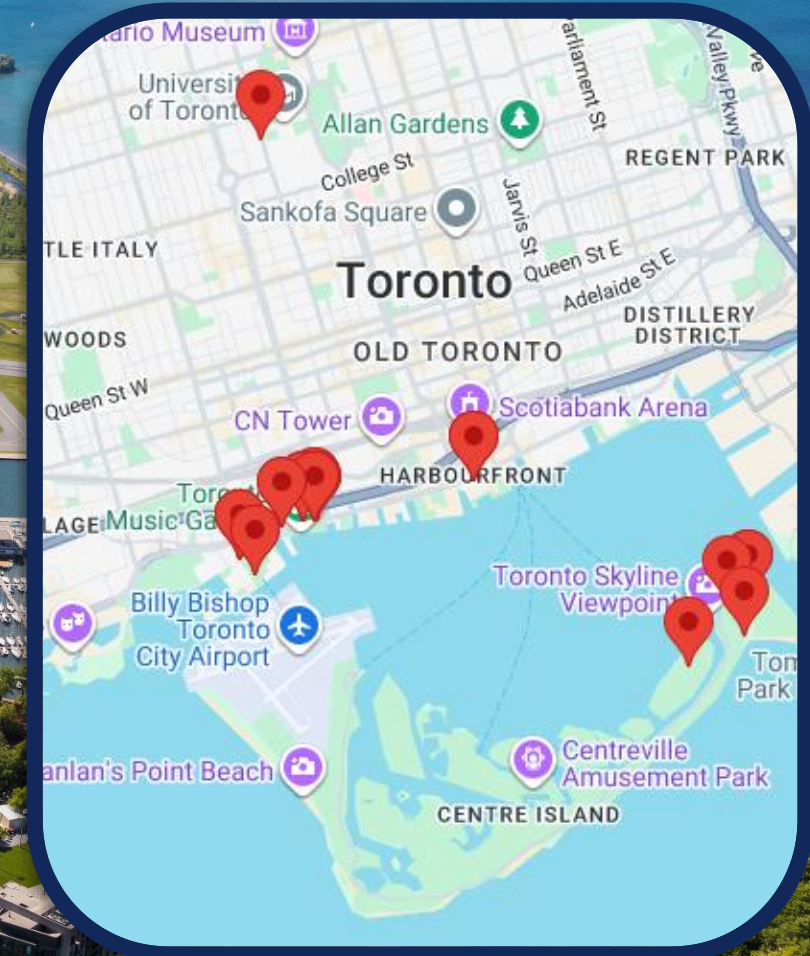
ario Museum
University of Toronto
Allan Gardens
arliament St
Valley Pkwy
ve
REGENT PARK
College St
Sankofa Square
Jarvis St
TLE ITALY
Queen St E
Adelaide St E
Toronto
DISTILLERY DISTRICT
WOODS
OLD TORONTO
Queen St W
CN Tower
Scotiabank Arena
HARBOURFRONT
Toro
LAGE
Music Ga
Toronto Skyline Viewpoint
Billy Bishop Toronto City Airport
Tom Park
anlan's Point Beach
Centreville Amusement Park
CENTRE ISLAND